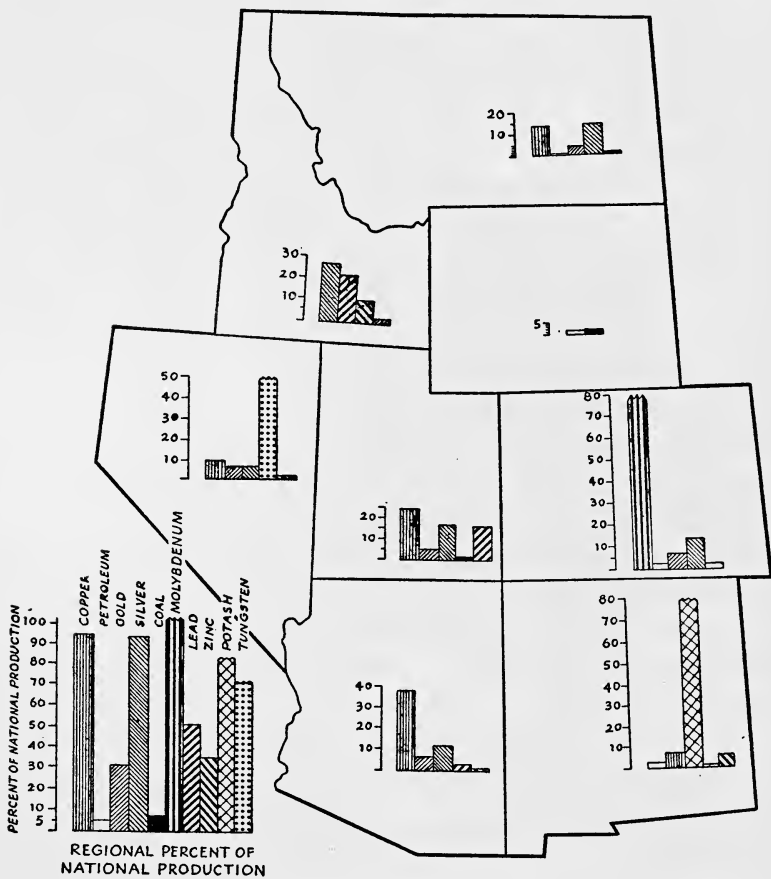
20
10

30
20
10

5

50
40
30
10

20
10

80
70
60
50
40
30
20
10

40
30
20
10

80
70
60
50
40
30
20
10

PERCENT OF NATIONAL PRODUCTION
100
90
80
70
60
50
40
30
20
10
5

COPPER
PETROLEUM
GOLD
SILVER
COAL
MOLYBDENUM
LEAD
ZINC
POTASH
TUNGSTEN

REGIONAL PERCENT OF NATIONAL PRODUCTION